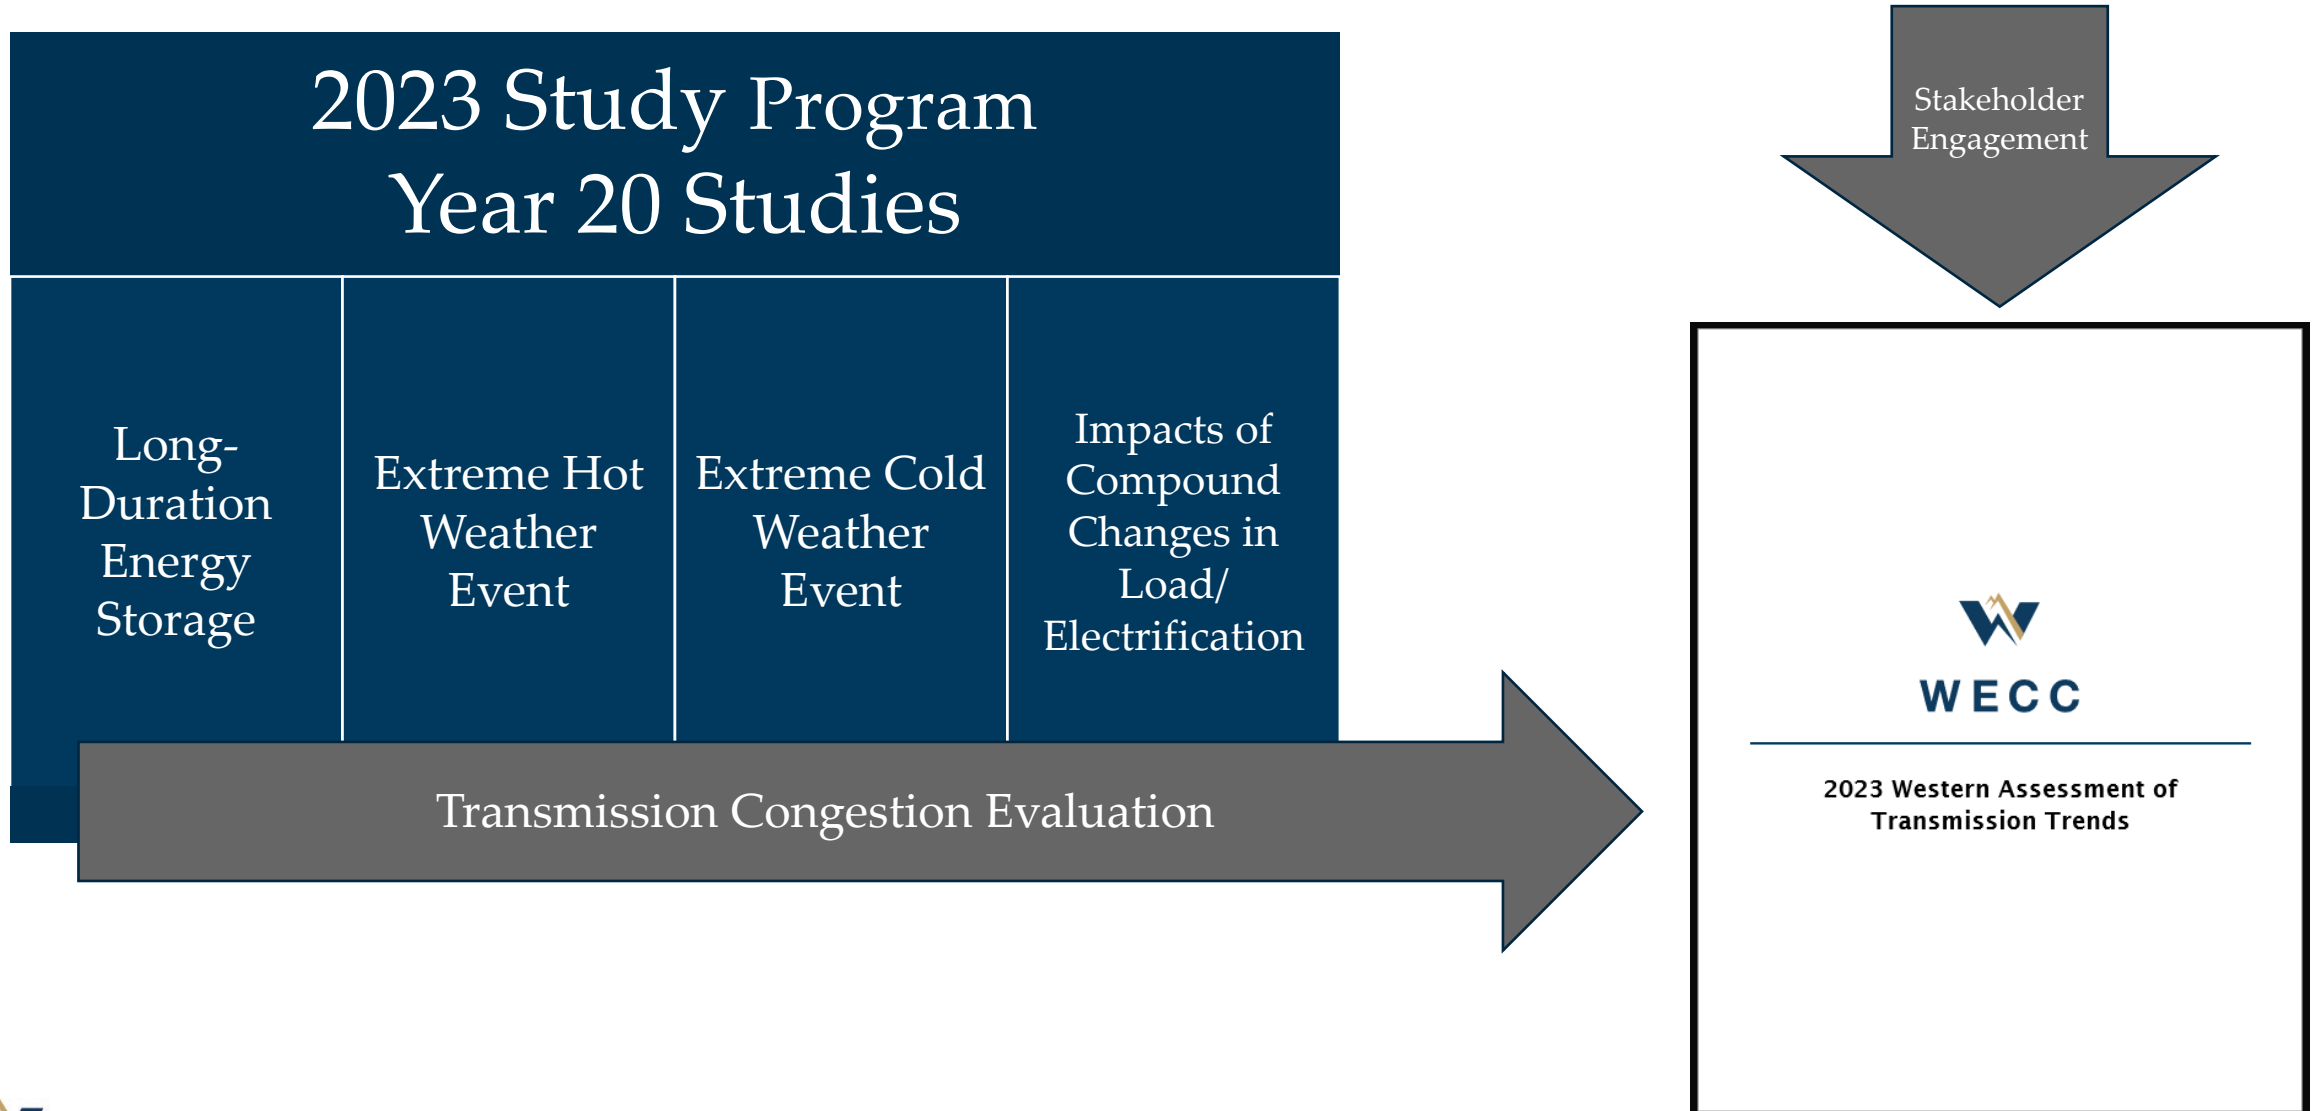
2023 Study Program
Year 20 Studies

Long-Duration Energy Storage

Extreme Hot Weather Event

Extreme Cold Weather Event

Impacts of Compound Changes in Load/ Electrification

Transmission Congestion Evaluation

Stakeholder Engagement

WECC

2023 Western Assessment of Transmission Trends